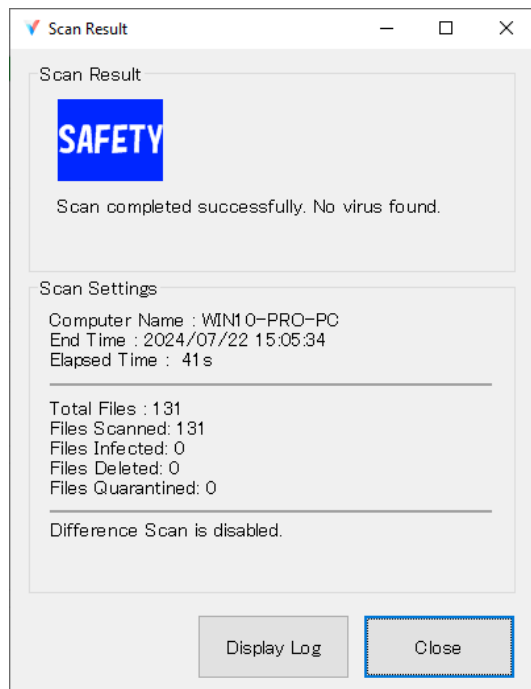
Scan Result

Scan Result

SAFETY

Scan completed successfully. No virus found.

Scan Settings

Computer Name : WIN10-PRO-PC
End Time : 2024/07/22 15:05:34
Elapsed Time : 41s

Total Files : 131
Files Scanned: 131
Files Infected: 0
Files Deleted: 0
Files Quarantined: 0

Difference Scan is disabled.

Display Log

Close